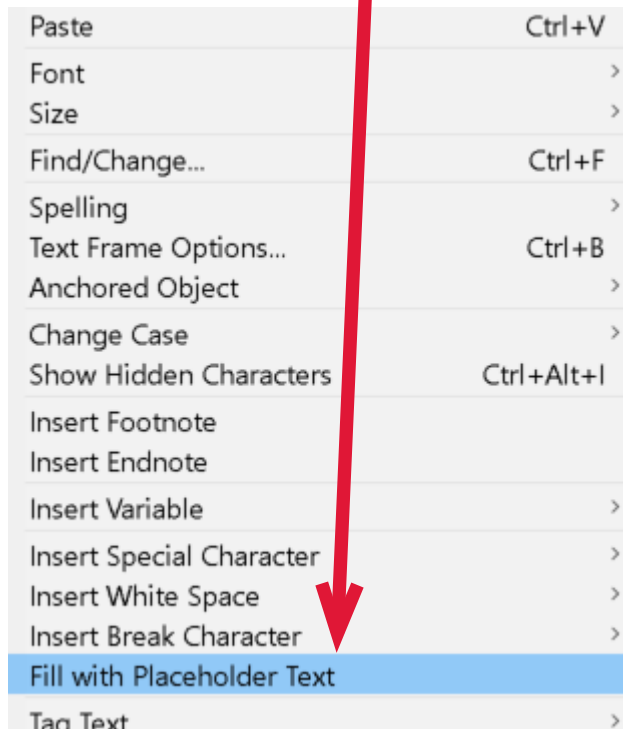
Paste Ctrl+V

Font ›
Size ›

Find/Change... Ctrl+F

Spelling ›
Text Frame Options... Ctrl+B
Anchored Object ›

Change Case ›
Show Hidden Characters Ctrl+Alt+I

Insert Footnote
Insert Endnote

Insert Variable ›

Insert Special Character ›
Insert White Space ›
Insert Break Character ›
Fill with Placeholder Text

Tag Text ›